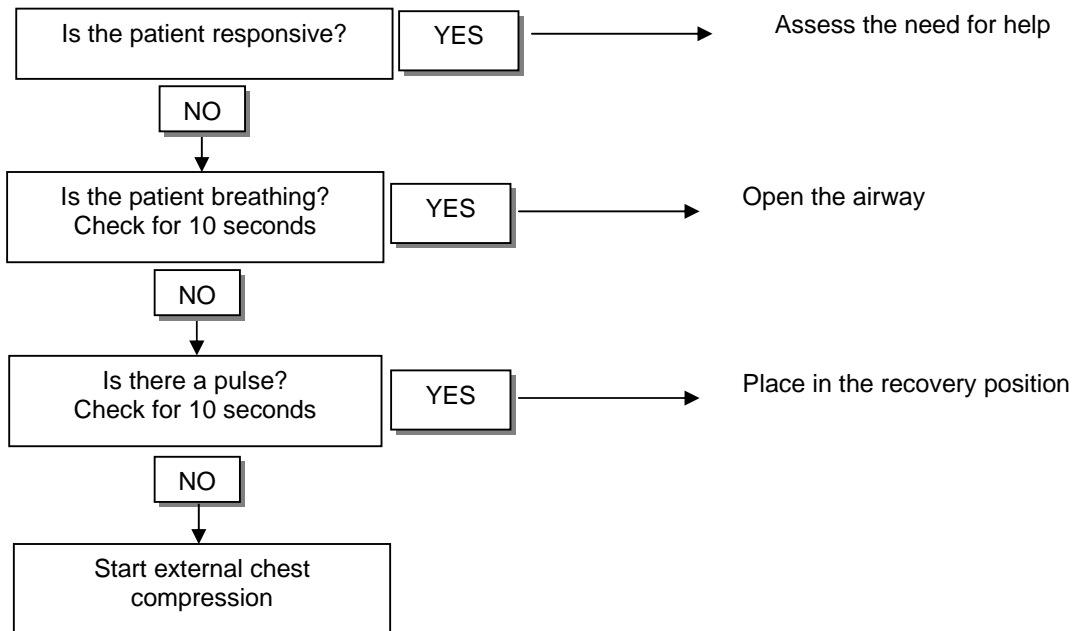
Is the patient responsive?

YES

Assess the need for help

NO

Is the patient breathing? Check for 10 seconds

YES

Open the airway

NO

Is there a pulse? Check for 10 seconds

YES

Place in the recovery position

NO

Start external chest compression